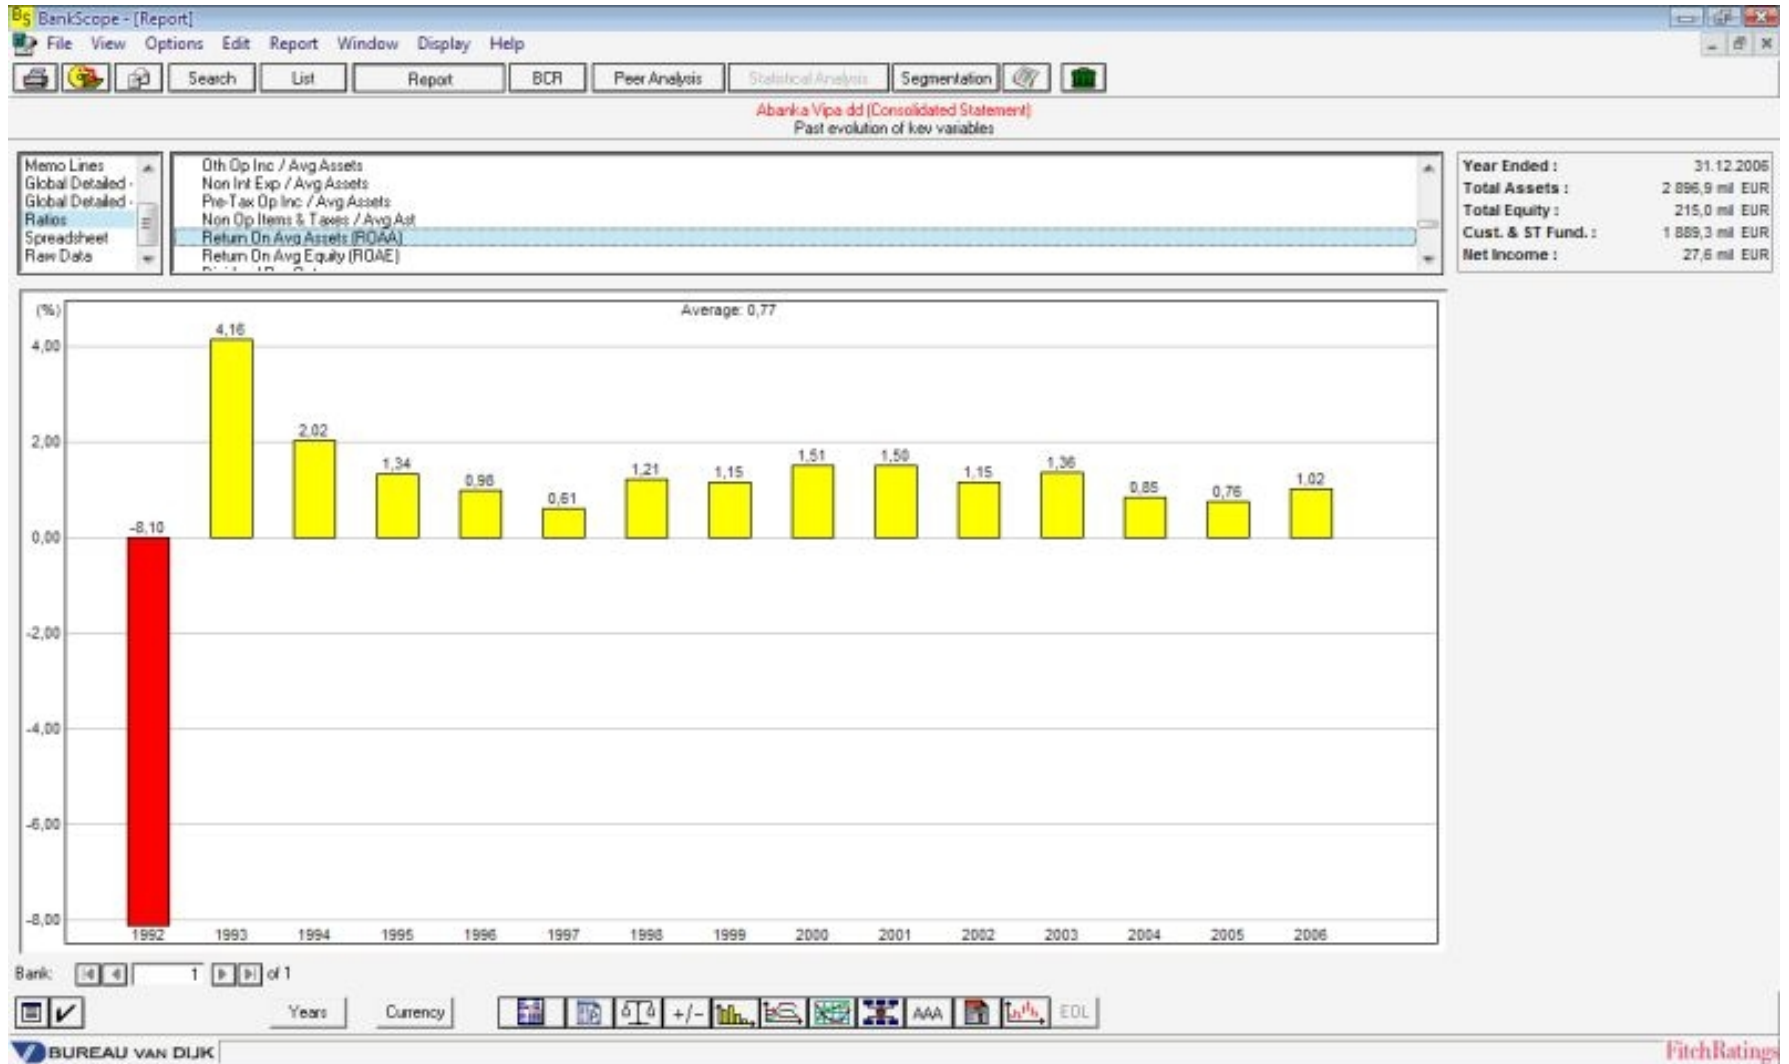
BS BankScope - [Report]

File View Options Edit Report Window Display Help

Search List Report BCR Peer Analysis Statistical Analysis Segmentation

Abanka Vipa dd (Consolidated Statement)
Past evolution of key variables

Memo Lines
Global Detailed -
Global Detailed -
Ratios
Spreadsheet
Raw Data

Oth Op Inc / Avg Assets
Non Int Exp / Avg Assets
Pre-Tax Op Inc / Avg Assets
Non Op Items & Taxes / Avg Ast
Return On Avg Assets (ROAA)
Return On Avg Equity (ROAE)

| | |
|---|---|
| Year Ended : | 31.12.2006 |
| Total Assets : | 2 896,9 mil EUR |
| Total Equity : | 215,0 mil EUR |
| Cust. & ST Fund. : | 1 889,3 mil EUR |
| Net Income : | 27,6 mil EUR |

(%)
Average: 0,77

4,00
2,00
0,00
-2,00
-4,00
-6,00
-8,00

-8,10 4,16 2,02 1,34 0,98 0,61 1,21 1,15 1,51 1,50 1,15 1,36 0,85 0,76 1,02

1992 1993 1994 1995 1996 1997 1998 1999 2000 2001 2002 2003 2004 2005 2006

Bank: 1 of 1

Years Currency +/- AAA EDL

BUREAU VAN DIJK

FitchRatings